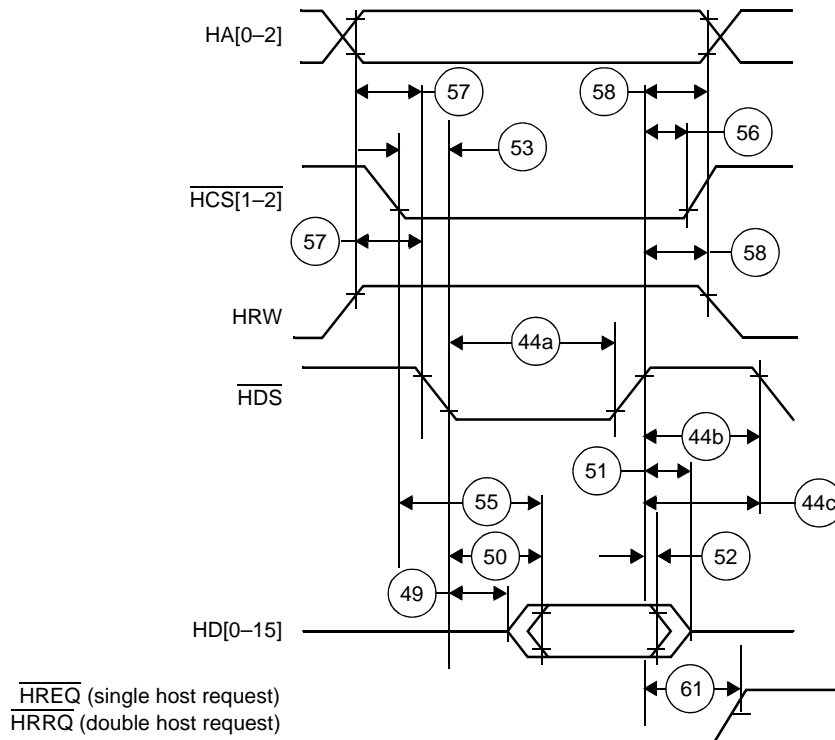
HA[0–2]

57

58

56

53

$\overline{HCS[1-2]}$

57

58

HRW

44a

$\overline{HDS}$

44b

51

55

44c

50

52

49

HD[0–15]

61

$\overline{HREQ}$ (single host request)
$\overline{HRRQ}$ (double host request)